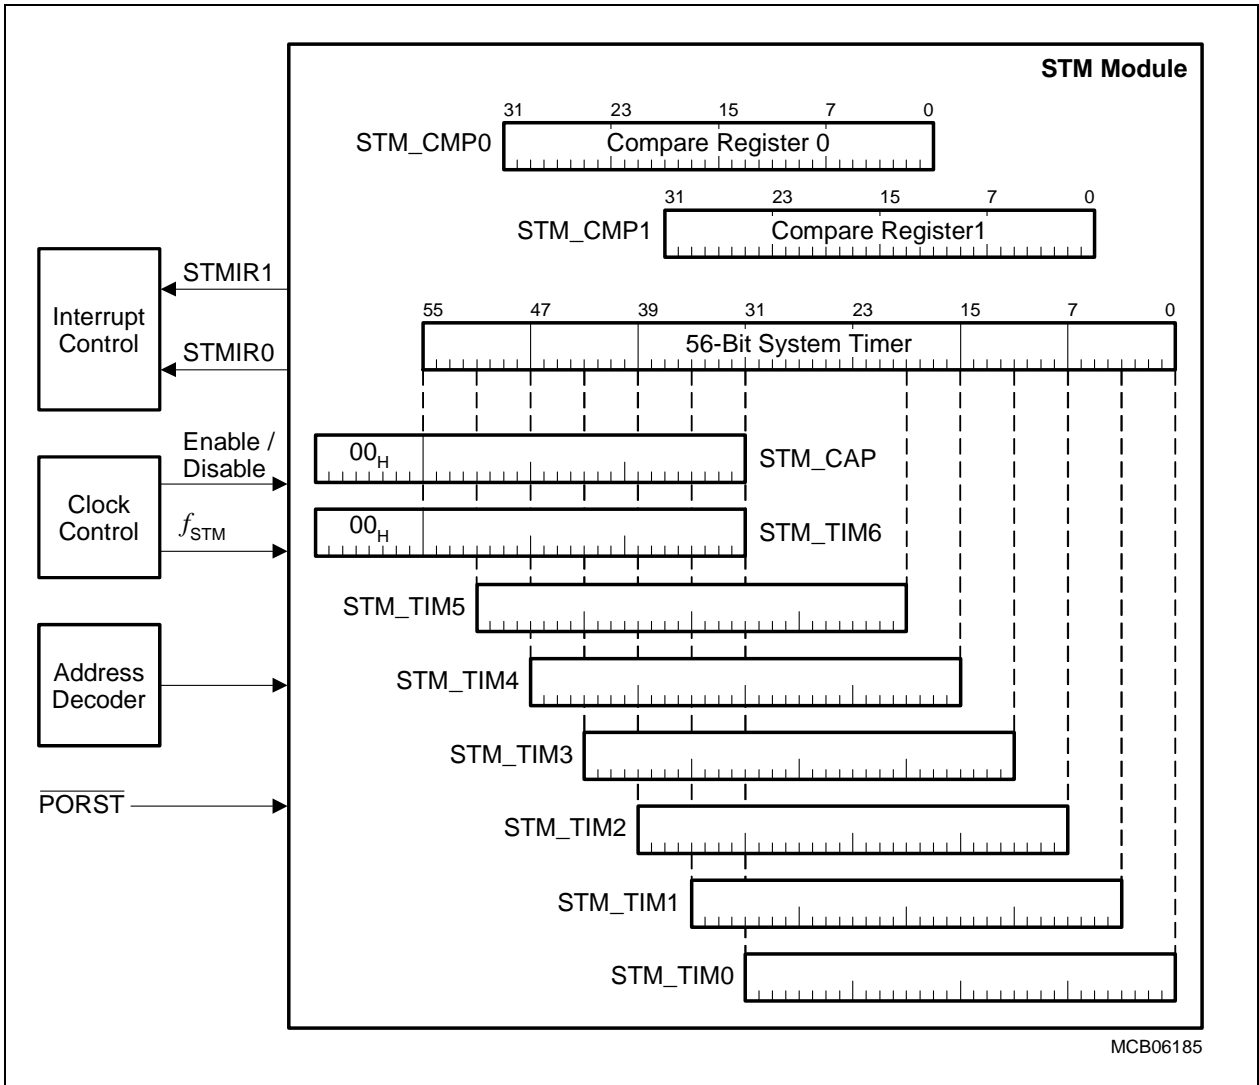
STM Module

31 23 15 7 0
STM_CMP0 Compare Register 0

31 23 15 7 0
STM_CMP1 Compare Register1

Interrupt Control

STMIR1

STMIR0

55 47 39 31 23 15 7 0
56-Bit System Timer

Enable / Disable

Clock Control

$f_{STM}$

$00_H$ STM_CAP

$00_H$ STM_TIM6

STM_TIM5

Address Decoder

STM_TIM4

STM_TIM3

$\overline{PORST}$

STM_TIM2

STM_TIM1

STM_TIM0

MCB06185